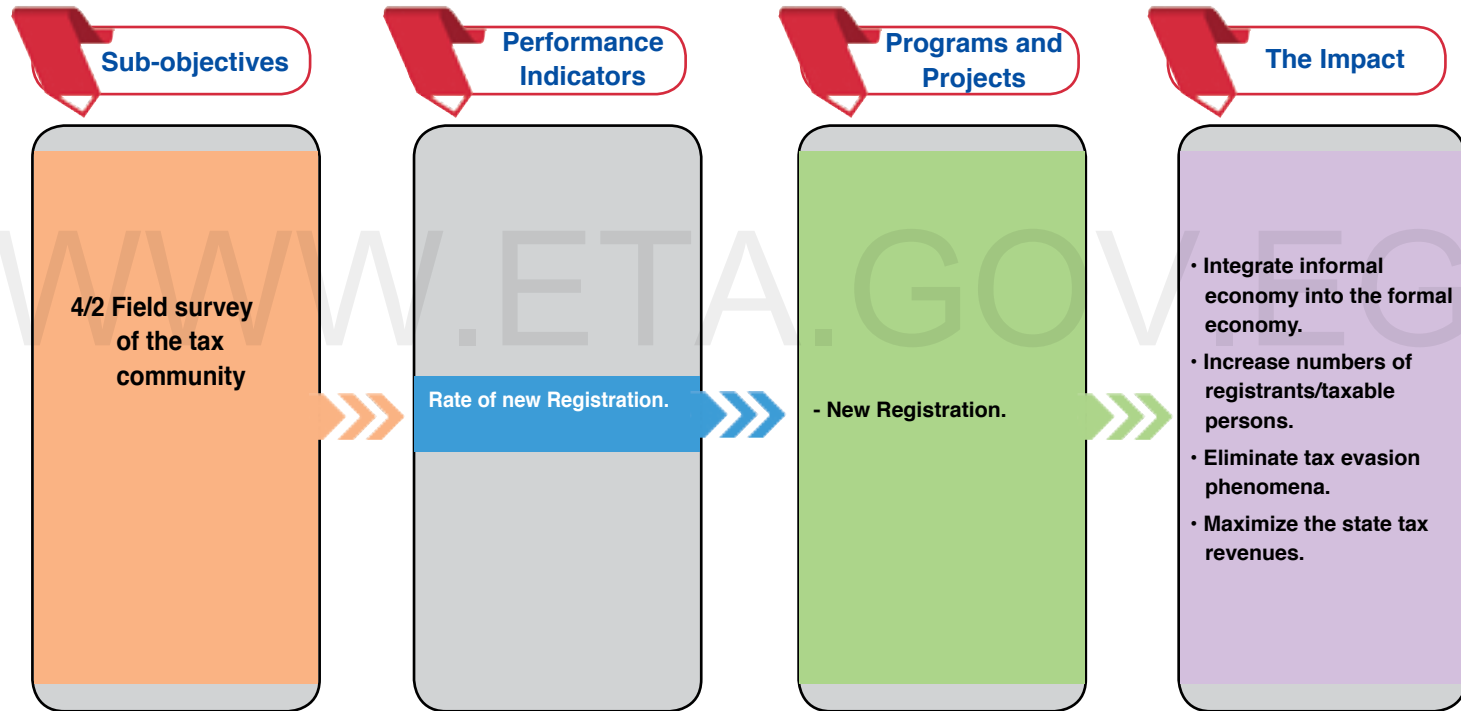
Sub-objectives

Performance Indicators

Programs and Projects

The Impact

WWW.ETA.GOV.EG

4/2 Field survey of the tax community

Rate of new Registration.

- New Registration.

• Integrate informal economy into the formal economy.
• Increase numbers of registrants/taxable persons.
• Eliminate tax evasion phenomena.
• Maximize the state tax revenues.